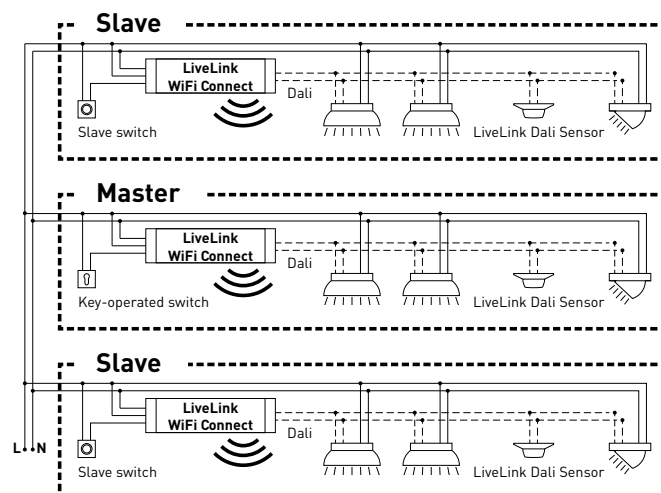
Slave

LiveLink
WiFi Connect

Dali

Slave switch

LiveLink Dali Sensor

Master

LiveLink
WiFi Connect

Dali

Key-operated switch

LiveLink Dali Sensor

Slave

LiveLink
WiFi Connect

Dali

L N

Slave switch

LiveLink Dali Sensor